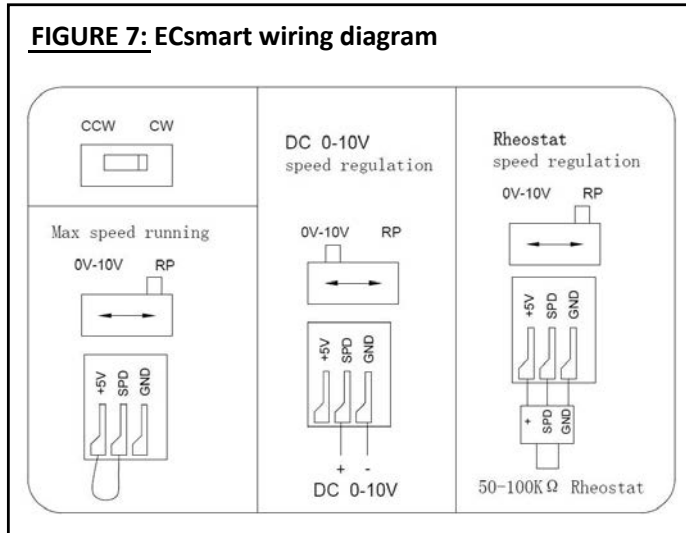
FIGURE 7: ECsmart wiring diagram

CCW CW

Max speed running

0V-10V RP

+5V SPD GND

DC 0-10V
speed regulation

0V-10V RP

+5V SPD GND

+ -

DC 0-10V

Rheostat
speed regulation

0V-10V RP

+5V SPD GND

+ SPD GND

50-100K$\Omega$ Rheostat